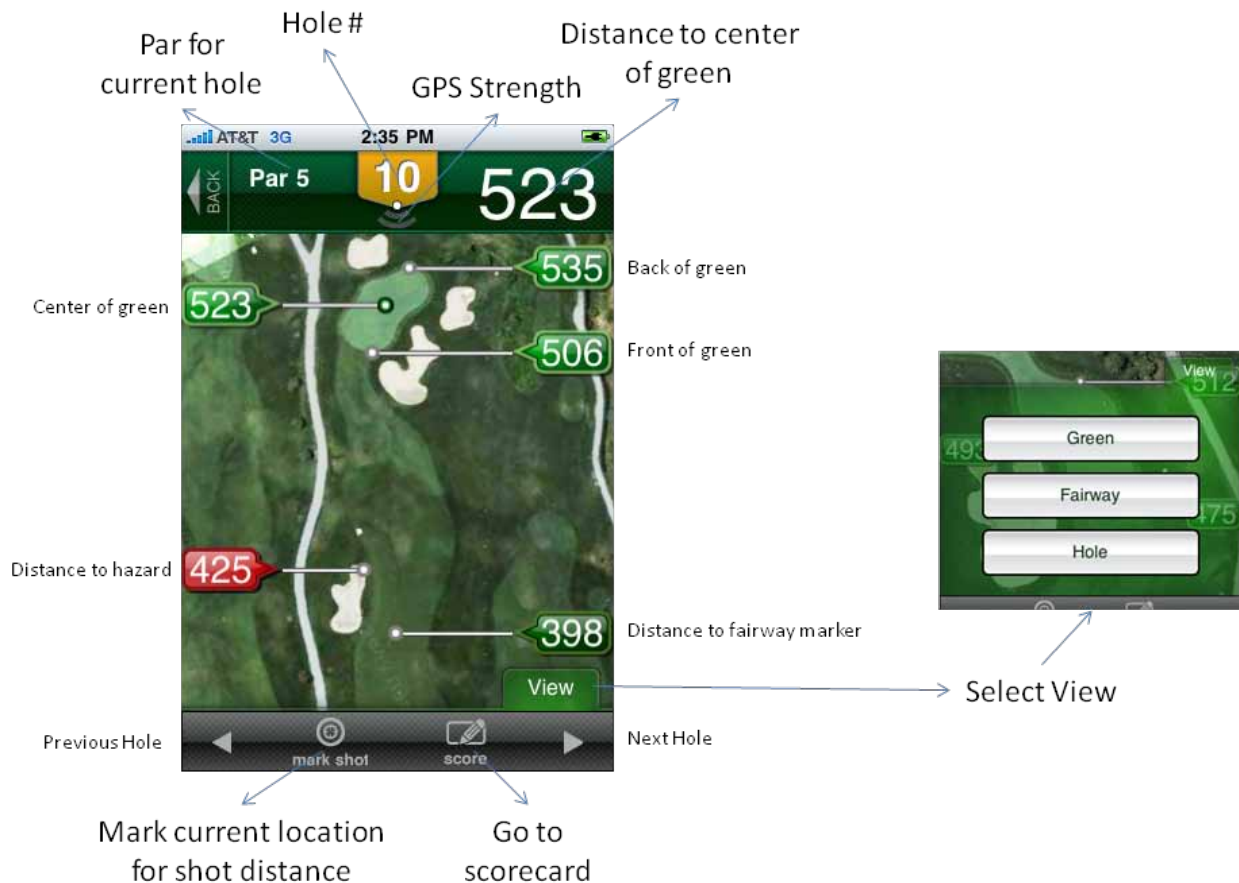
Hole #

Par for current hole

GPS Strength

Distance to center of green

AT&T 3G 2:35 PM

BACK Par 5 10 523

535 Back of green

Center of green 523

506 Front of green

View 512

493

Green

Fairway

475

Hole

Distance to hazard 425

398 Distance to fairway marker

View

Select View

Previous Hole

mark shot

score

Next Hole

Mark current location for shot distance

Go to scorecard